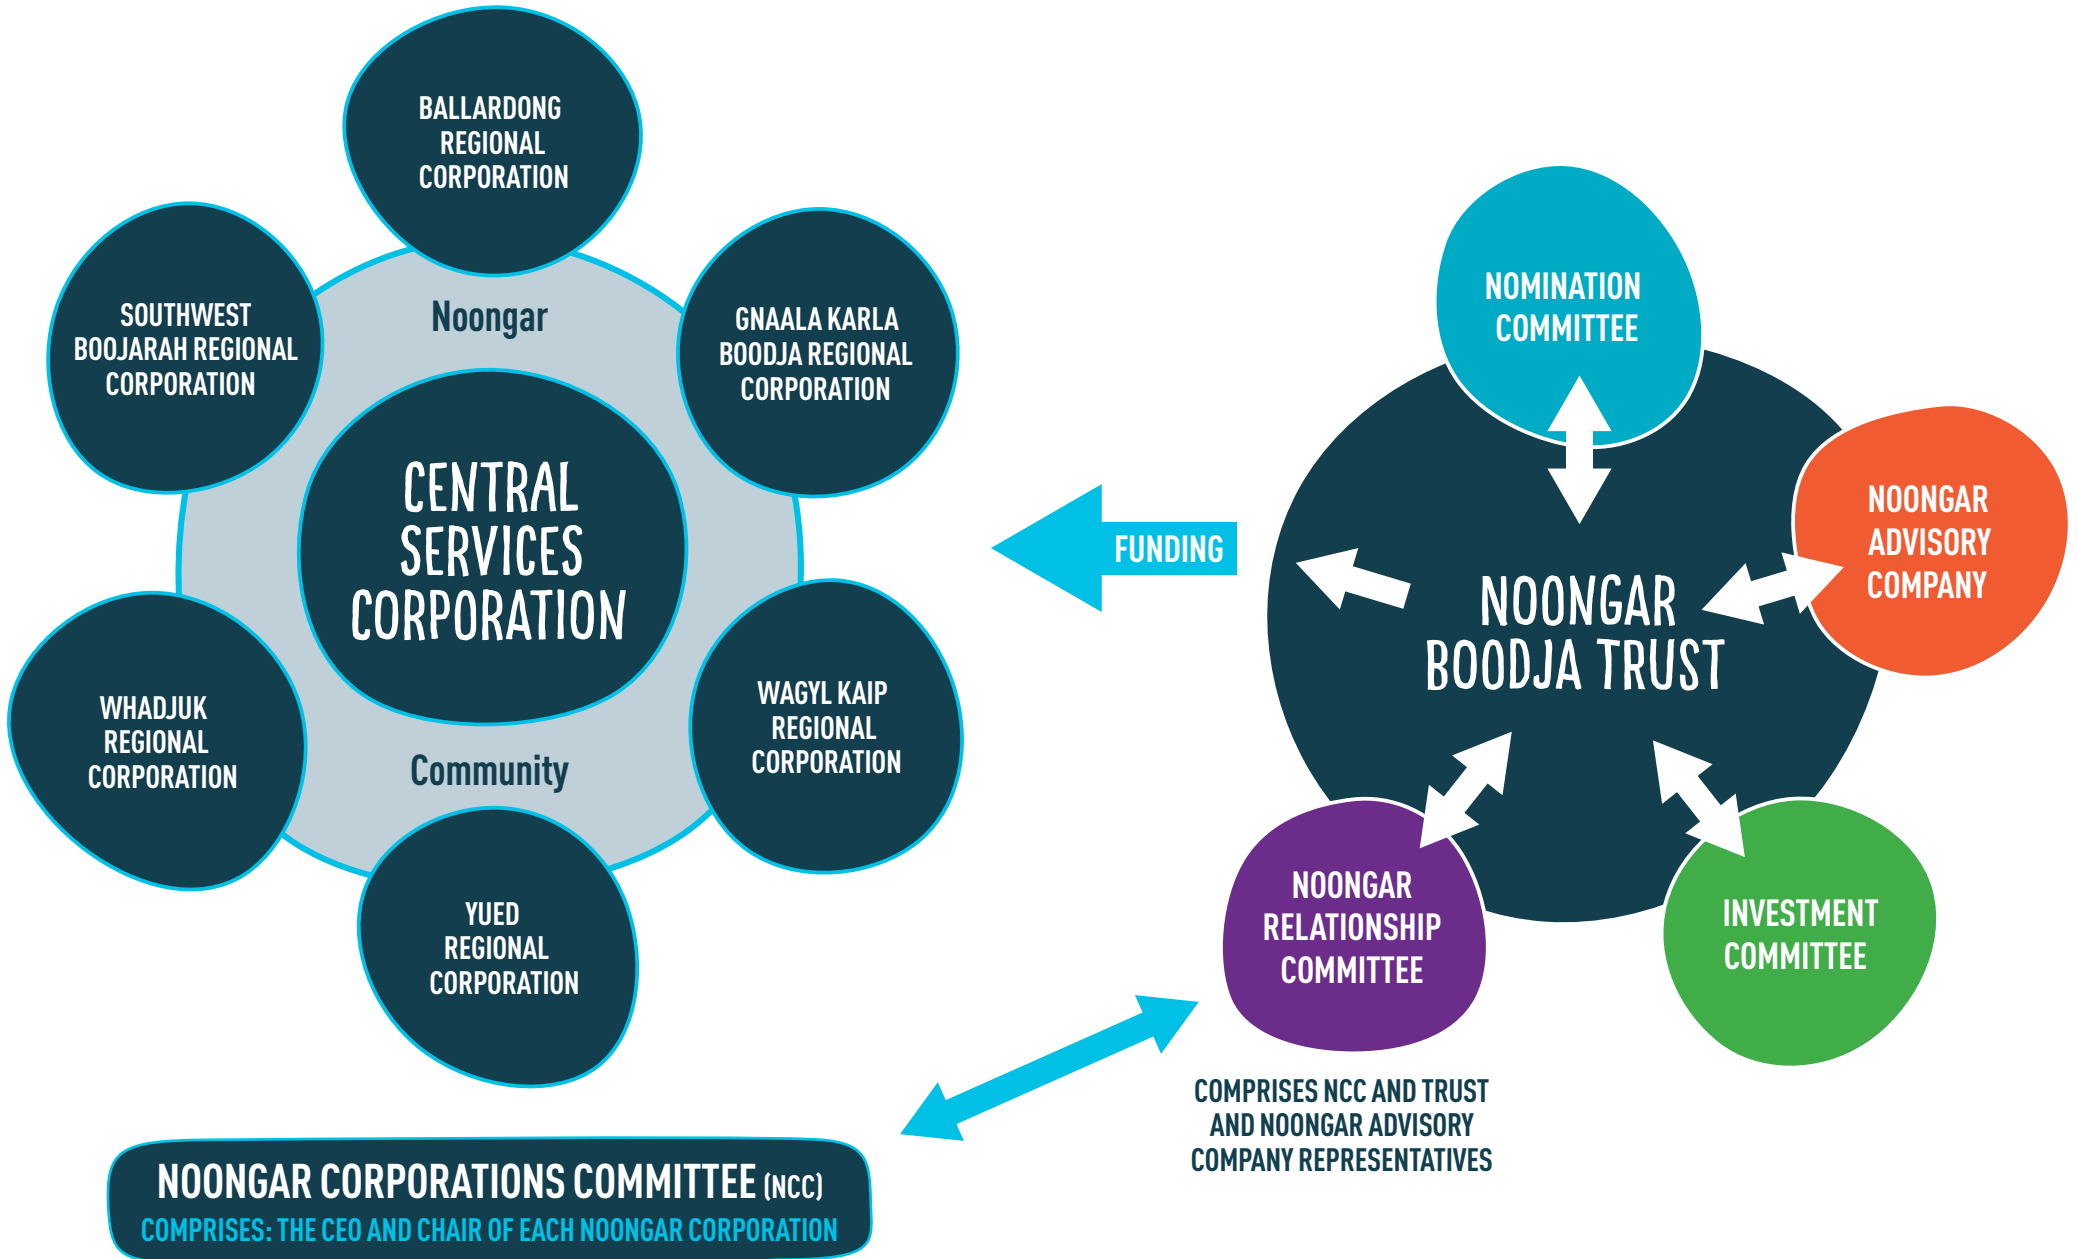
BALLARDONG REGIONAL CORPORATION

SOUTHWEST BOOJARAH REGIONAL CORPORATION

Noongar

GNAALA KARLA BOODJA REGIONAL CORPORATION

CENTRAL SERVICES CORPORATION

WHADJUK REGIONAL CORPORATION

Community

WAGYL KAIP REGIONAL CORPORATION

YUED REGIONAL CORPORATION

NOMINATION COMMITTEE

FUNDING

NOONGAR ADVISORY COMPANY

NOONGAR BOODJA TRUST

NOONGAR RELATIONSHIP COMMITTEE

INVESTMENT COMMITTEE

COMPRISES NCC AND TRUST AND NOONGAR ADVISORY COMPANY REPRESENTATIVES

NOONGAR CORPORATIONS COMMITTEE (NCC)

COMPRISES: THE CEO AND CHAIR OF EACH NOONGAR CORPORATION